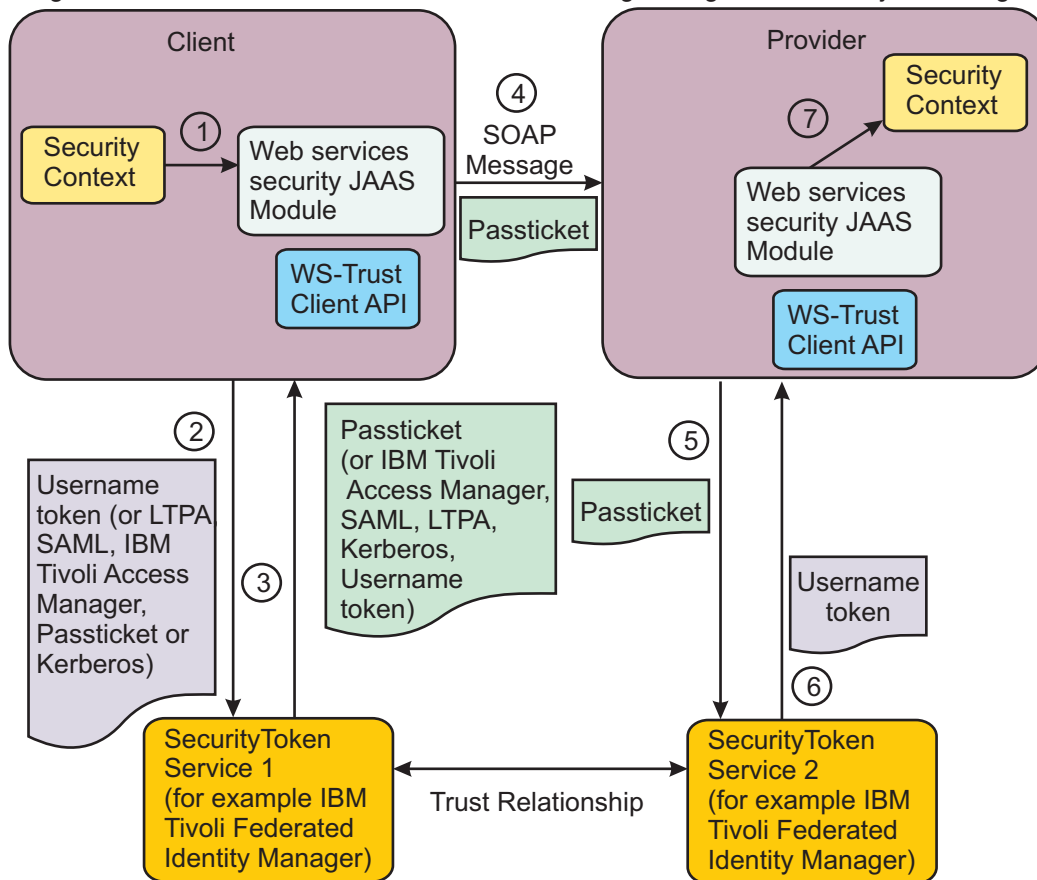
Client

Security Context

1

Web services security JAAS Module

WS-Trust Client API

4

SOAP Message

Passticket

Provider

Security Context

7

Web services security JAAS Module

WS-Trust Client API

2

Username token (or LTPA, SAML, IBM Tivoli Access Manager, Passticket or Kerberos)

3

Passticket (or IBM Tivoli Access Manager, SAML, LTPA, Kerberos, Username token)

5

Passticket

Username token

6

SecurityToken Service 1 (for example IBM Tivoli Federated Identity Manager)

Trust Relationship

SecurityToken Service 2 (for example IBM Tivoli Federated Identity Manager)